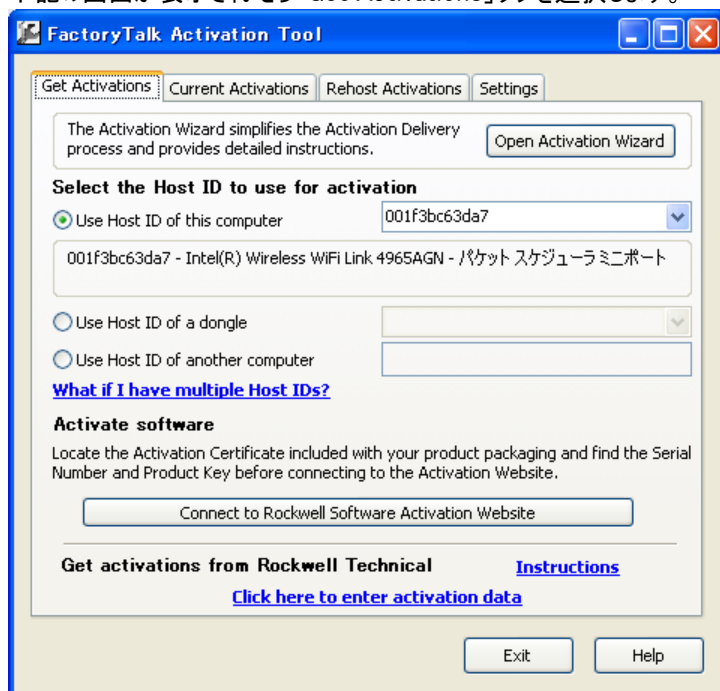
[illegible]

FactoryTalk Activation Tool

Get Activations | Current Activations | Rehost Activations | Settings

The Activation Wizard simplifies the Activation Delivery process and provides detailed instructions.

Open Activation Wizard

Select the Host ID to use for activation

Use Host ID of this computer

001f3bc63da7

001f3bc63da7 - Intel(R) Wireless WiFi Link 4965AGN - パケット スケジューラ ミニポート

Use Host ID of a dongle

Use Host ID of another computer

What if I have multiple Host IDs?

Activate software

Locate the Activation Certificate included with your product packaging and find the Serial Number and Product Key before connecting to the Activation Website.

Connect to Rockwell Software Activation Website

Get activations from Rockwell Technical

Instructions

Click here to enter activation data

Exit

Help